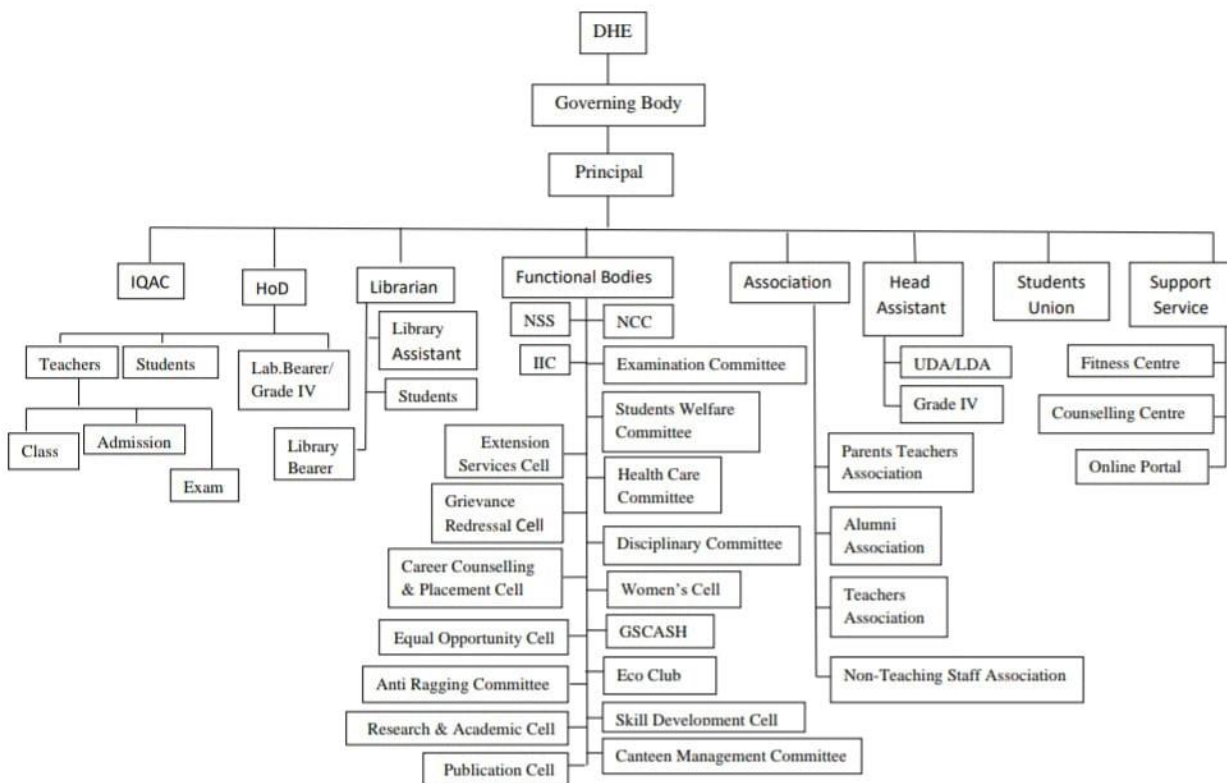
DHE

Governing Body

Principal

IQAC

HoD

Teachers

Students

Lab.Bearer/ Grade IV

Class

Admission

Exam

Librarian

Library Assistant

Students

Library Bearer

Functional Bodies

NSS

NCC

IIC

Examination Committee

Students Welfare Committee

Extension Services Cell

Health Care Committee

Grievance Redressal Cell

Disciplinary Committee

Career Counselling & Placement Cell

Women's Cell

Equal Opportunity Cell

GSCASH

Anti Ragging Committee

Eco Club

Research & Academic Cell

Skill Development Cell

Publication Cell

Canteen Management Committee

Association

Parents Teachers Association

Alumni Association

Teachers Association

Non-Teaching Staff Association

Head Assistant

UDA/LDA

Grade IV

Students Union

Support Service

Fitness Centre

Counselling Centre

Online Portal